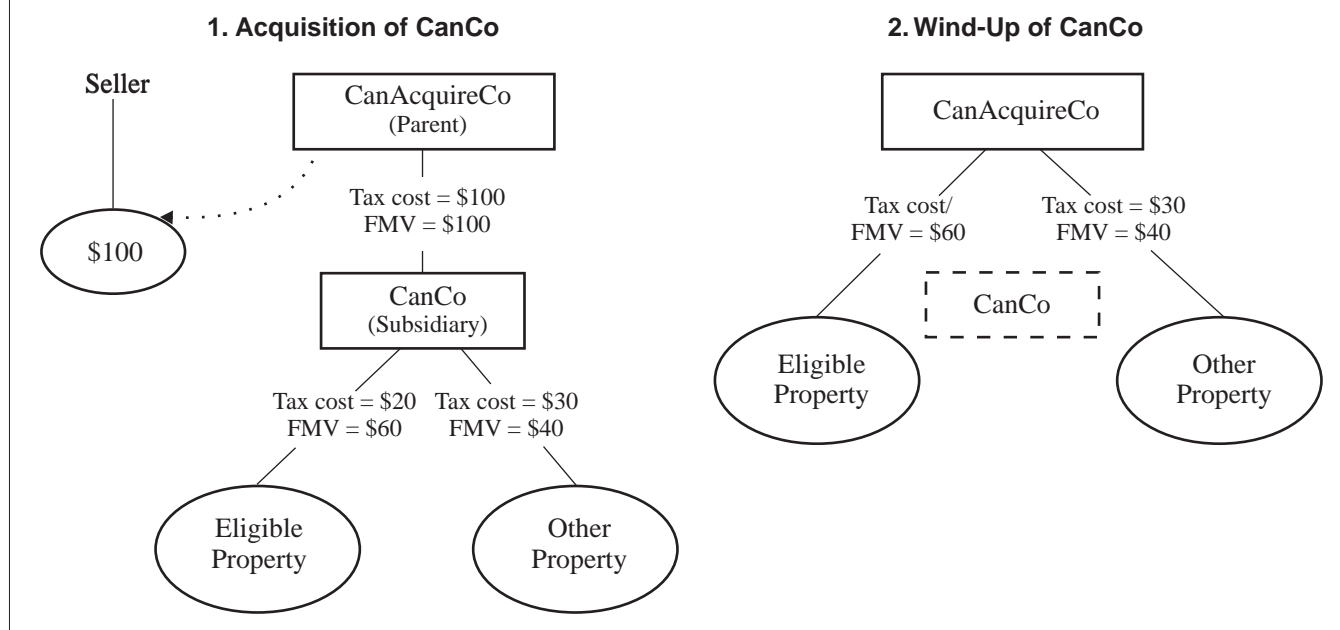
1. Acquisition of CanCo

Seller

CanAcquireCo
(Parent)

$100

Tax cost = $100
FMV = $100

CanCo
(Subsidiary)

Tax cost = $20
FMV = $60

Tax cost = $30
FMV = $40

Eligible Property

Other Property

2. Wind-Up of CanCo

CanAcquireCo

Tax cost/
FMV = $60

Tax cost = $30
FMV = $40

CanCo

Eligible Property

Other Property